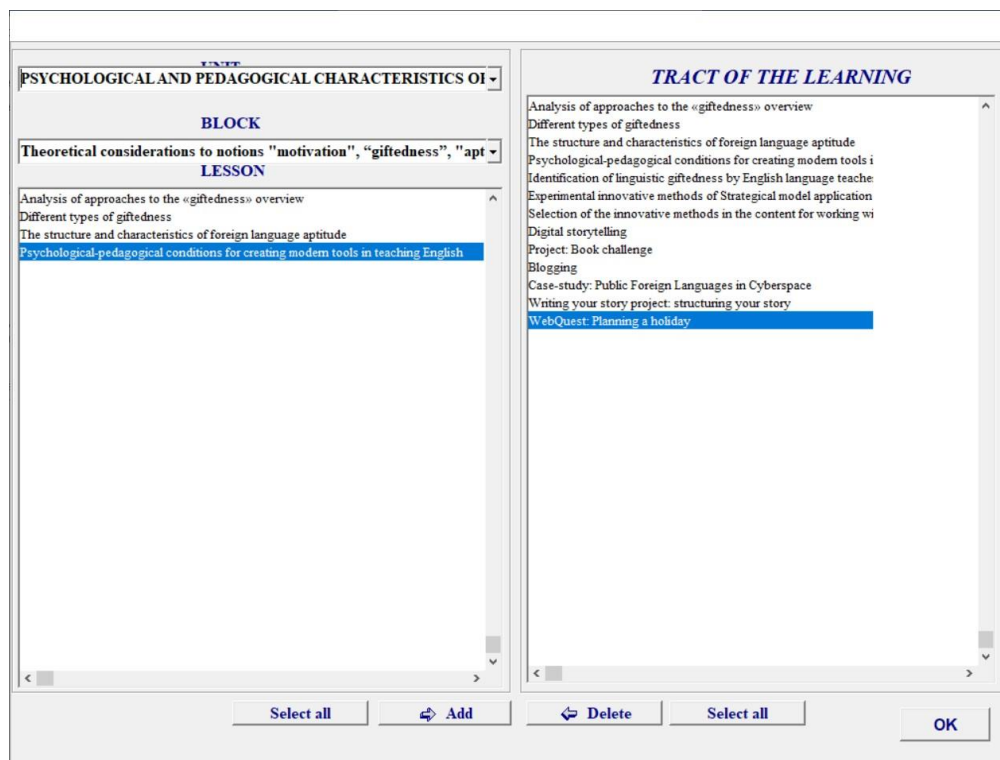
UNIT
PSYCHOLOGICAL AND PEDAGOGICAL CHARACTERISTICS OI

BLOCK
Theoretical considerations to notions "motivation", “giftedness”, "apt

LESSON
Analysis of approaches to the «giftedness» overview
Different types of giftedness
The structure and characteristics of foreign language aptitude
Psychological-pedagogical conditions for creating modern tools in teaching English

TRACT OF THE LEARNING
Analysis of approaches to the «giftedness» overview
Different types of giftedness
The structure and characteristics of foreign language aptitude
Psychological-pedagogical conditions for creating modern tools i
Identification of linguistic giftedness by English language teache
Experimental innovative methods of Strategical model application
Selection of the innovative methods in the content for working wi
Digital storytelling
Project: Book challenge
Blogging
Case-study: Public Foreign Languages in Cyberspace
Writing your story project: structuring your story
WebQuest: Planning a holiday

Select all
Add
Delete
Select all
OK